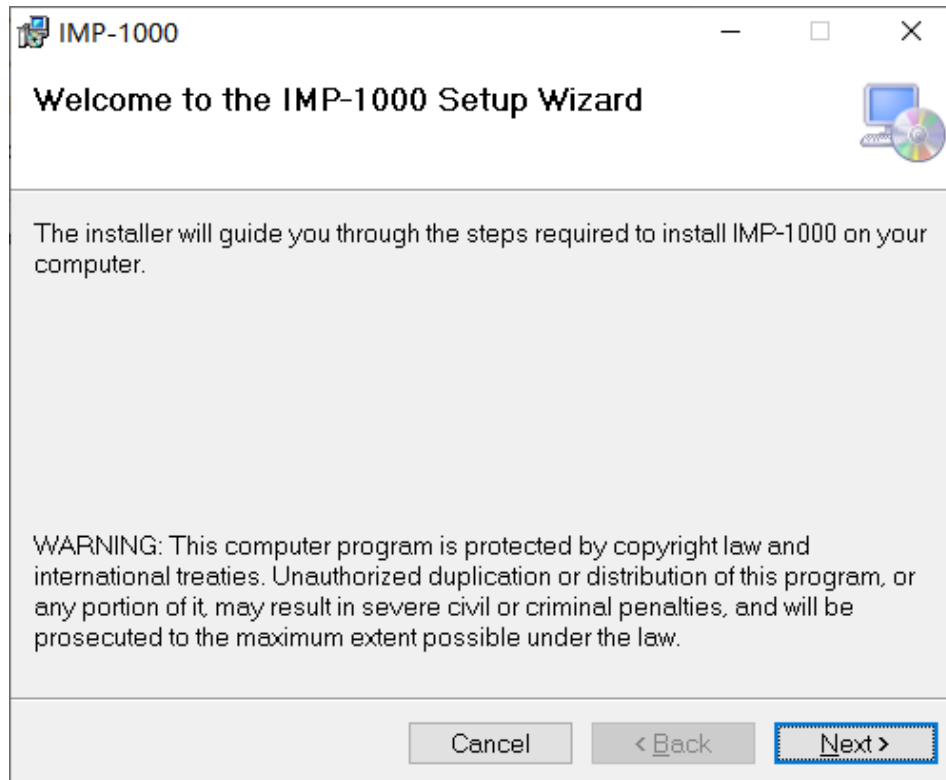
IMP-1000

Welcome to the IMP-1000 Setup Wizard

The installer will guide you through the steps required to install IMP-1000 on your computer.

WARNING: This computer program is protected by copyright law and international treaties. Unauthorized duplication or distribution of this program, or any portion of it, may result in severe civil or criminal penalties, and will be prosecuted to the maximum extent possible under the law.

Cancel
< Back
Next >